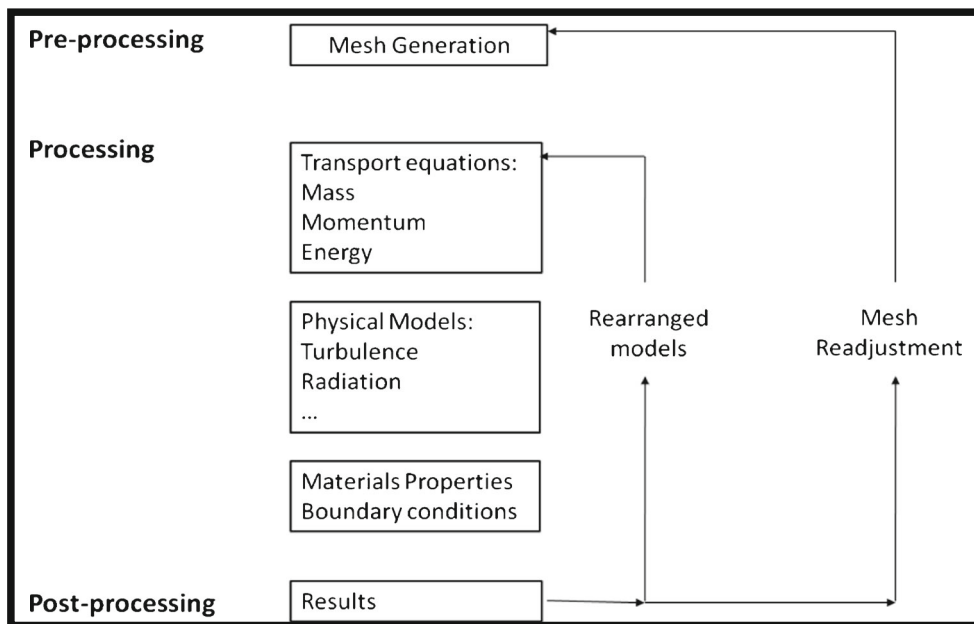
Pre-processing

Mesh Generation

Processing

Transport equations:
Mass
Momentum
Energy

Physical Models:
Turbulence
Radiation
...

Rearranged models

Mesh Readjustment

Materials Properties
Boundary conditions

Post-processing

Results